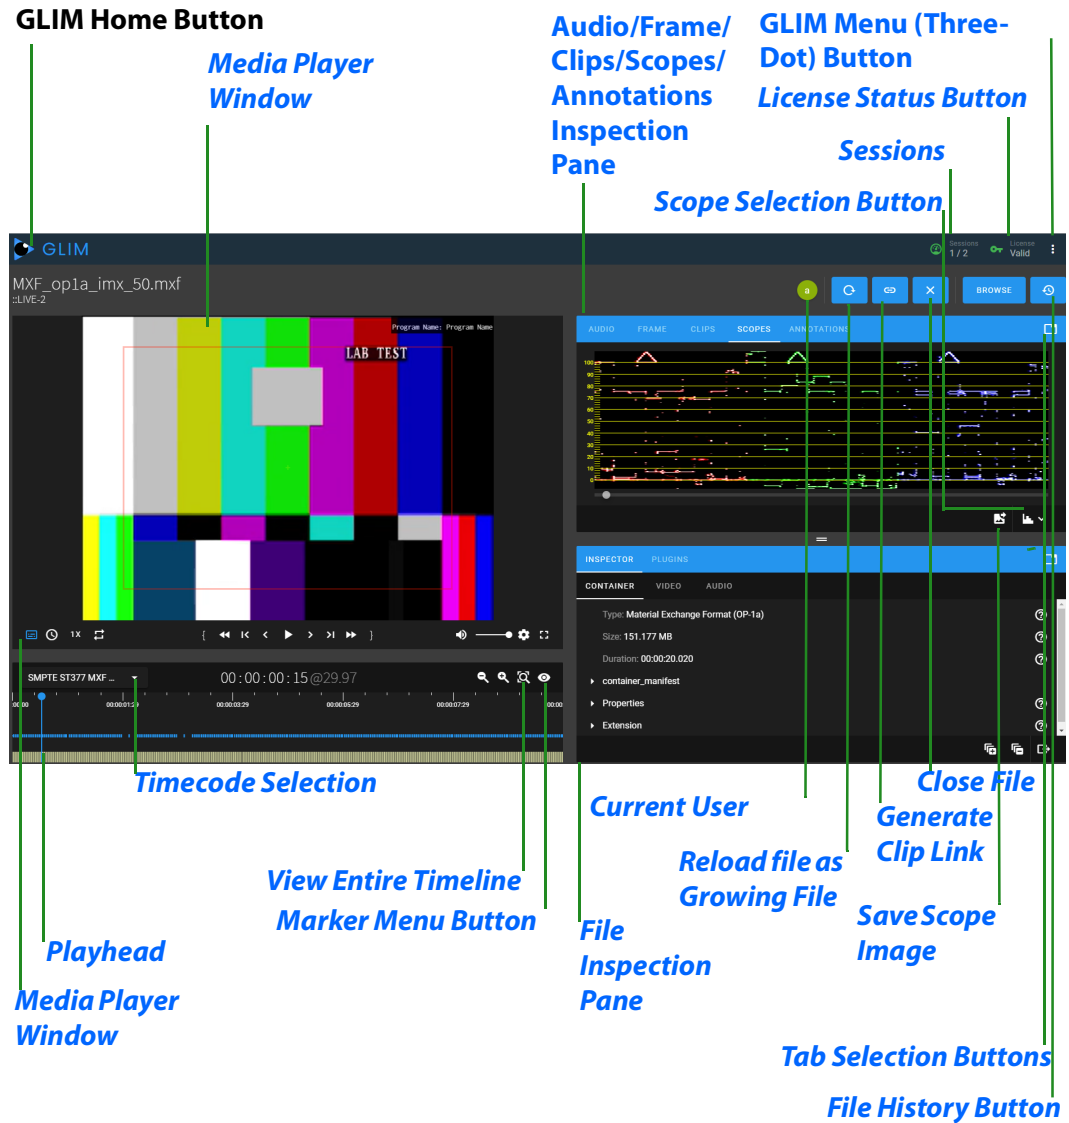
GLIM Home Button

Media Player Window

Audio/Frame/Clips/Scopes/Annotations Inspection Pane

GLIM Menu (Three-Dot) Button

License Status Button

Sessions

Scope Selection Button

GLIM

Sessions 1 / 2

License Valid

MXF_op1a_imx_50.mxf
::LIVE-2

a

BROWSE

AUDIO FRAME CLIPS SCOPES ANNOTATIONS

Program Name: Program Name

LAB TEST

1X

SMPTE ST377 MXF ...

00 : 00 : 00 : 15 @29.97

00:00 00:00:01:29 00:00:03:29 00:00:05:29 00:00:07:29 00:00

INSPECTOR PLUGINS

CONTAINER VIDEO AUDIO

Type: Material Exchange Format (OP-1a)

Size: 151.177 MB

Duration: 00:00:20.020

container_manifest

Properties

Extension

Timecode Selection

Current User

Close File

Generate Clip Link

Reload file as Growing File

View Entire Timeline

Marker Menu Button

Save Scope Image

Playhead

File Inspection Pane

Media Player Window

Tab Selection Buttons

File History Button